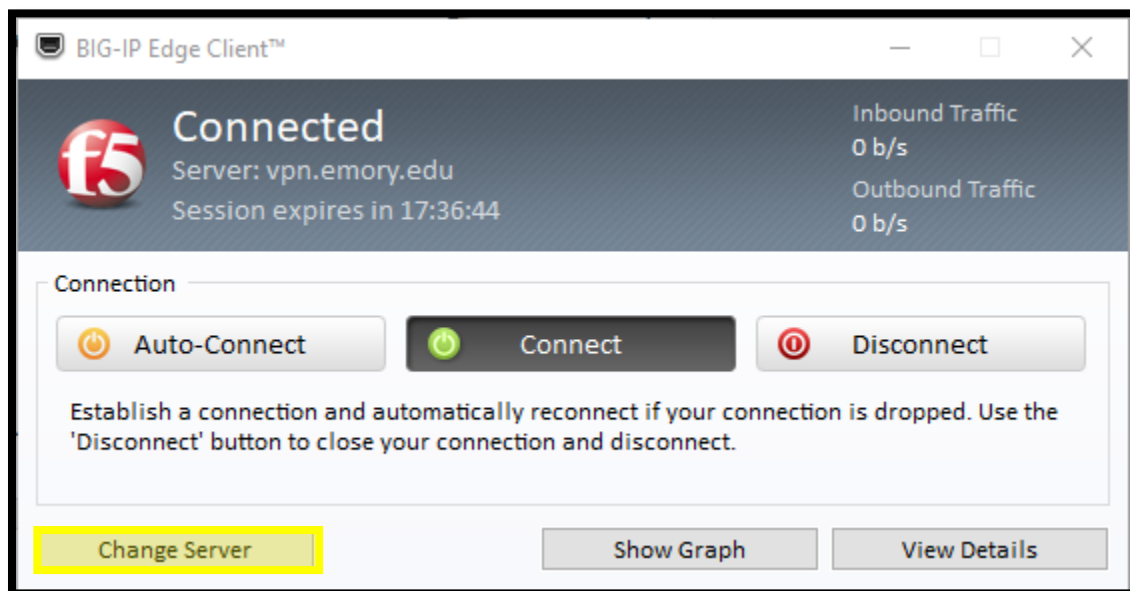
BIG-IP Edge Client™

f5

Connected
Server: vpn.emory.edu
Session expires in 17:36:44

Inbound Traffic
0 b/s
Outbound Traffic
0 b/s

Connection

Auto-Connect

Connect

Disconnect

Establish a connection and automatically reconnect if your connection is dropped. Use the 'Disconnect' button to close your connection and disconnect.

Change Server

Show Graph

View Details